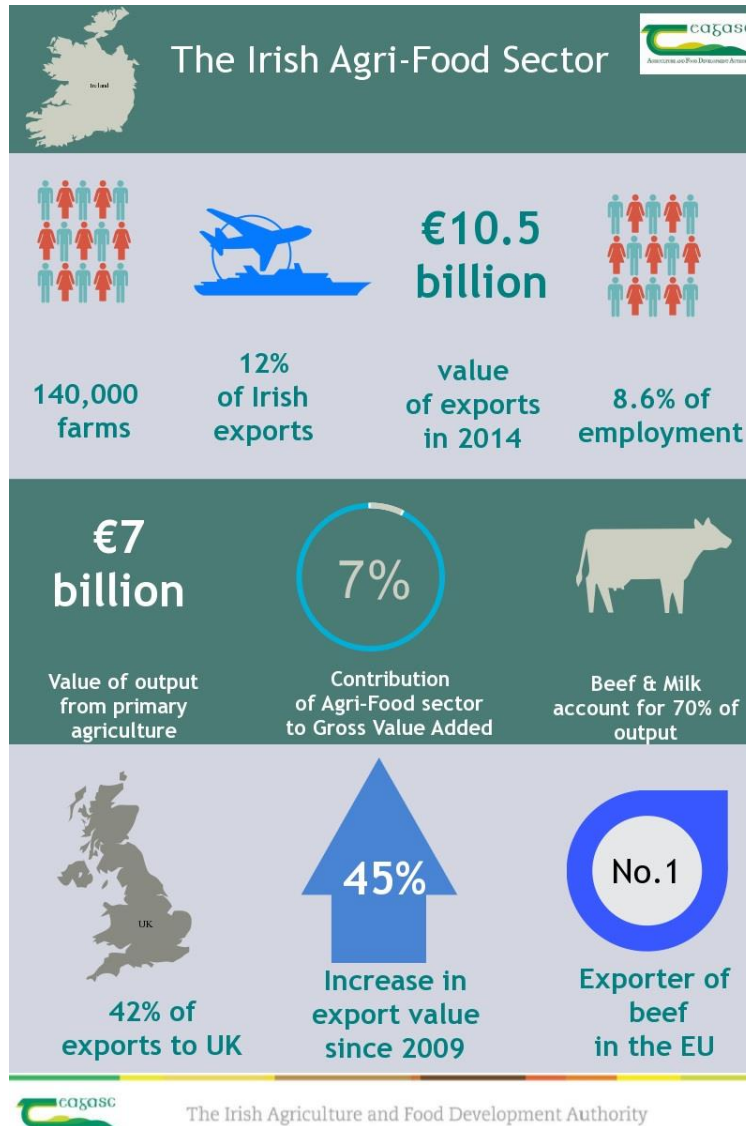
Ireland

The Irish Agri-Food Sector

teagasc
Agriculture and Food Development Authority

140,000 farms

12% of Irish exports

€10.5 billion

value of exports in 2014

8.6% of employment

€7 billion

Value of output from primary agriculture

7%

Contribution of Agri-Food sector to Gross Value Added

Beef & Milk account for 70% of output

UK

42% of exports to UK

45%

Increase in export value since 2009

No.1

Exporter of beef in the EU

teagasc

The Irish Agriculture and Food Development Authority